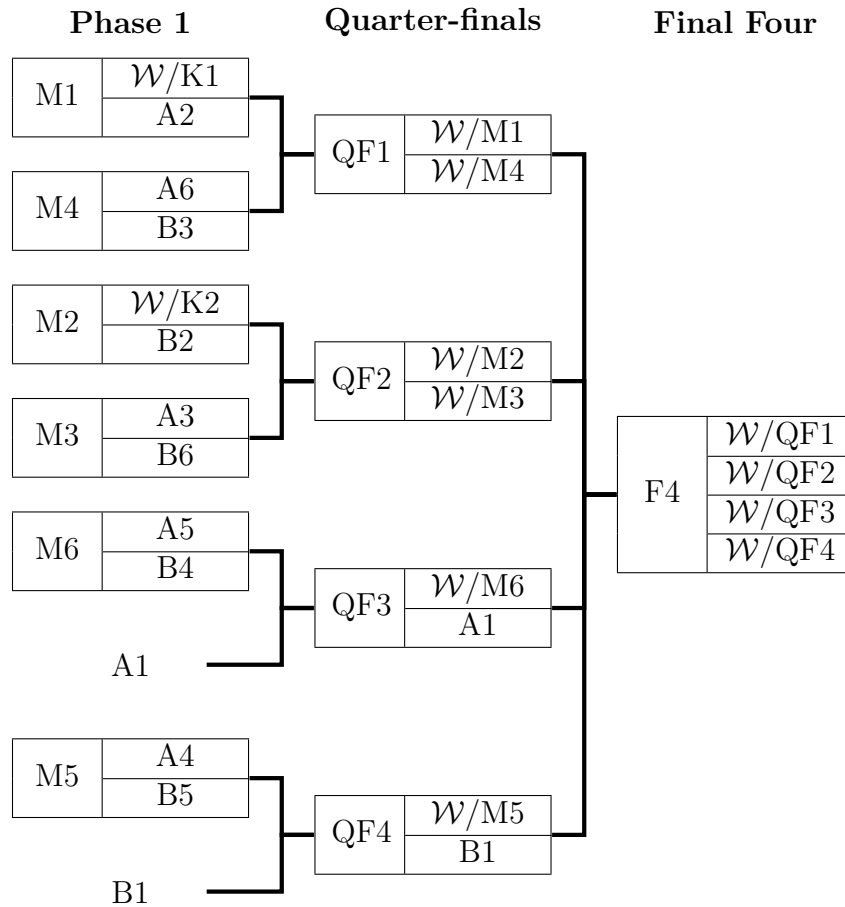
**Phase 1**

**Quarter-finals**

**Final Four**

M1 $\mathcal{W}$/K1 A2

M4 A6 B3

QF1 $\mathcal{W}$/M1 $\mathcal{W}$/M4

M2 $\mathcal{W}$/K2 B2

M3 A3 B6

QF2 $\mathcal{W}$/M2 $\mathcal{W}$/M3

F4 $\mathcal{W}$/QF1 $\mathcal{W}$/QF2 $\mathcal{W}$/QF3 $\mathcal{W}$/QF4

M6 A5 B4

QF3 $\mathcal{W}$/M6 A1

A1

M5 A4 B5

QF4 $\mathcal{W}$/M5 B1

B1